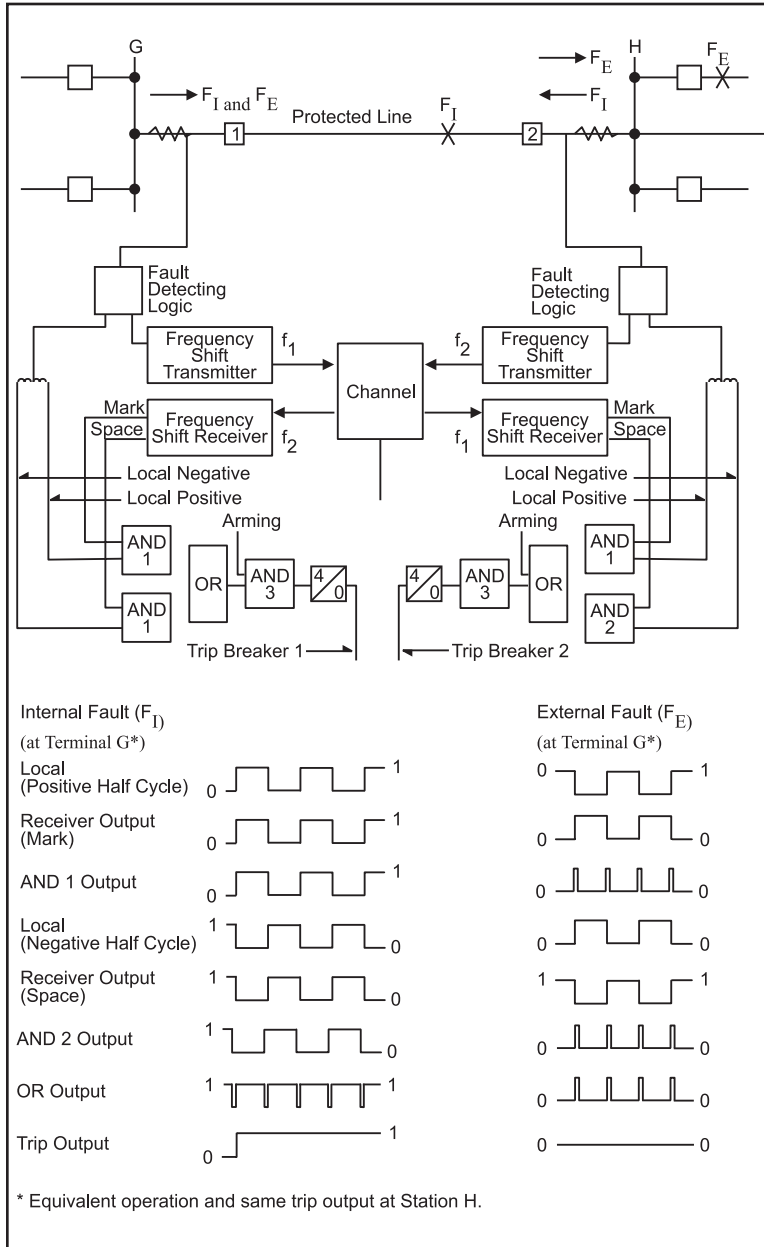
G

$\rightarrow F_I$ and $F_E$

Protected Line

$F_I$

1

2

$\rightarrow F_E$

$\leftarrow F_I$

H

$F_E$

Fault Detecting Logic

Frequency Shift Transmitter

$f_1$

Channel

$f_2$

Fault Detecting Logic

Frequency Shift Transmitter

Mark

Space

Frequency Shift Receiver

$f_2$

$f_1$

Frequency Shift Receiver

Mark

Space

Local Negative

Local Positive

Local Negative

Local Positive

AND 1

AND 1

OR

Arming

AND 3

4/0

4/0

AND 3

Arming

OR

AND 1

AND 2

Trip Breaker 1

Trip Breaker 2

Internal Fault ($F_I$)
(at Terminal G*)

Local (Positive Half Cycle) 0 1

Receiver Output (Mark) 0 1

AND 1 Output 0 1

Local (Negative Half Cycle) 1 0

Receiver Output (Space) 1 0

AND 2 Output 1 0

OR Output 1 1

Trip Output 0 1

External Fault ($F_E$)
(at Terminal G*)

0 1

0 0

0 0

0 0

1 1

0 0

0 0

0 0

* Equivalent operation and same trip output at Station H.